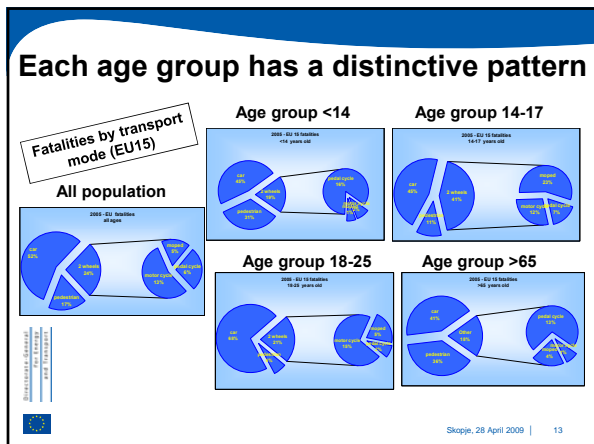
Each age group has a distinctive pattern

Fatalities by transport mode (EU15)

All population

2005 - EU 15 fatalities
all ages

car
52%

2 wheels
24%

pedestrian
17%

moped
8%

motor cycle
13%

pedal cycle
6%

Age group <14

2005 - EU 15 fatalities
<14 years old

car
40%

2 wheels
16%

pedestrian
29%

pedal cycle
16%

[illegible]

Age group 14-17

2005 - EU 15 fatalities
14-17 years old

car
48%

2 wheels
41%

pedestrian
11%

moped
22%

motor cycle
12%

pedal cycle
7%

Age group 18-25

2005 - EU 15 fatalities
18-25 years old

car
64%

2 wheels
27%

pedestrian
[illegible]

motor cycle
18%

moped
6%

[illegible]

Age group >65

2005 - EU 15 fatalities
>65 years old

car
41%

Other
18%

pedestrian
36%

pedal cycle
13%

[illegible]
4%

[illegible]

Directorate General for Energy and Transport

Skopje, 28 April 2009 | 13